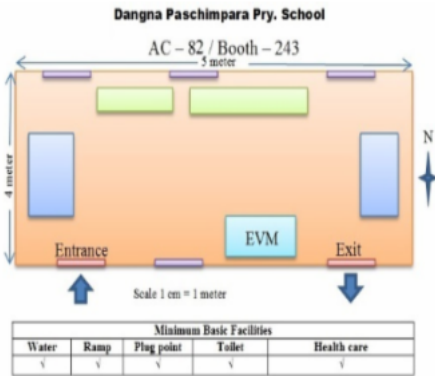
Dangna Paschimpara Pry. School

AC – 82 / Booth – 243

5 meter

4 meter

N

EVM

Entrance

Exit

Scale 1 cm = 1 meter

| Minimum Basic Facilities | | | | |
|---|---|---|---|---|
| Water | Ramp | Plug point | Toilet | Health care |
| √ | √ | √ | √ | √ |